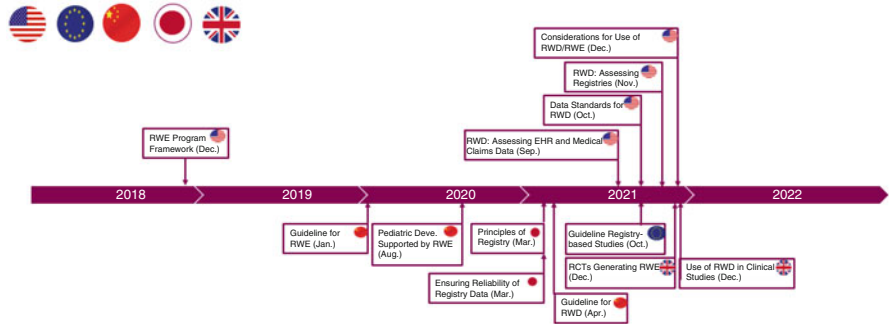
Considerations for Use of RWD/RWE (Dec.)

RWD: Assessing Registries (Nov.)

Data Standards for RWD (Oct.)

RWD: Assessing EHR and Medical Claims Data (Sep.)

RWE Program Framework (Dec.)

2018

2019

2020

2021

2022

Guideline for RWE (Jan.)

Pediatric Deve. Supported by RWE (Aug.)

Principles of Registry (Mar.)

Ensuring Reliability of Registry Data (Mar.)

Guideline for RWD (Apr.)

Guideline Registry-based Studies (Oct.)

RCTs Generating RWE (Dec.)

Use of RWD in Clinical Studies (Dec.)